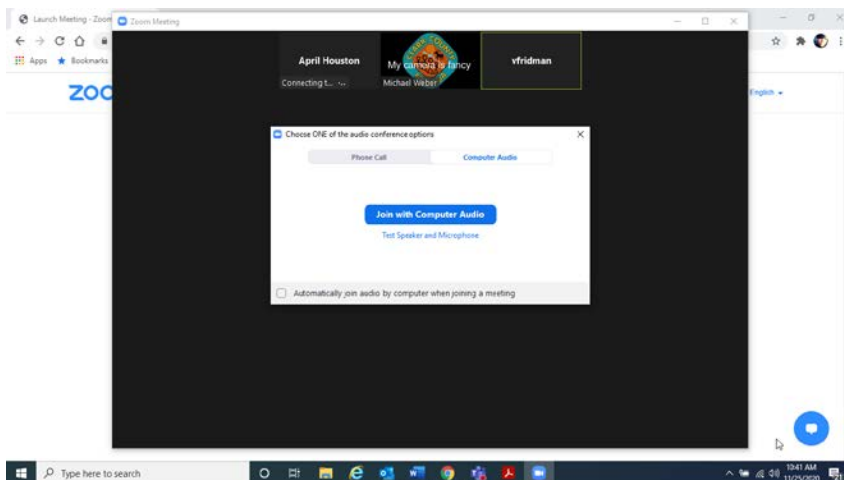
Launch Meeting - Zoom
Zoom Meeting
Apps Bookmarks
ZOO
English
April Houston
Connecting t...
My camera is fancy
Michael Weber
vfridman
Choose ONE of the audio conference options
Phone Call
Computer Audio
Join with Computer Audio
Test Speaker and Microphone
Automatically join audio by computer when joining a meeting
Type here to search
10:41 AM
11/25/2020